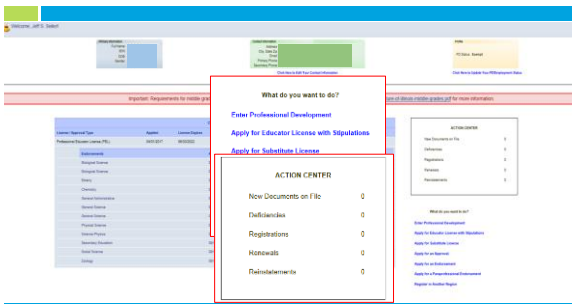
Welcome, Jeff S. Sebert

Primary Information
Full Name
SSN
IOIN
Gender

Contact Information
Address
City, State Zip
Email
Primary Phone
Secondary Phone

Click Here to Edit Your Contact Information

Codes
TIS Status: Exempt

Click Here to Update Your PEIS/employment Status

Important: Requirements for middle grades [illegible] ... of Illinois middle grades.pdf for more information.

What do you want to do?

Enter Professional Development

Apply for Educator License with Stipulations

Apply for Substitute License

| License / Approval Type | Applied | License Expires |
|---|---|---|
| Professional Educator License (PEL) | 04/01/2017 | 06/30/2022 |

Endorsements
Biological Science
Biological Science
Botany
Chemistry
General Administrative
General Science
General Science
Physical Science
Science Physics
Secondary Education
Social Science
Zoology

ACTION CENTER

| | |
|---|---|
| New Documents on File | 0 |
| Deficiencies | 0 |
| Registrations | 0 |
| Renewals | 0 |
| Reinstatements | 0 |

ACTION CENTER
New Documents on File 0
Deficiencies 0
Registrations 0
Renewals 0
Reinstatements 0

What do you want to do?
Enter Professional Development
Apply for Educator License with Stipulations
Apply for Substitute License
Apply for an Approval
Apply for an Endorsement
Apply for a Paraprofessional Endorsement
Register in Another Region